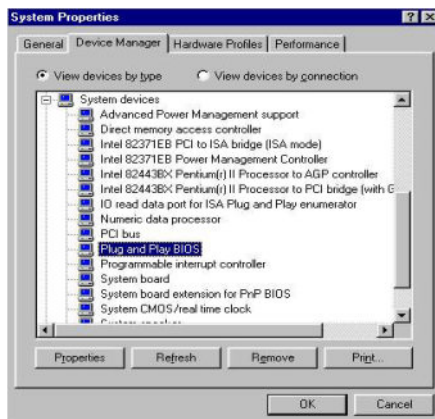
System Properties

? X

General | Device Manager | Hardware Profiles | Performance

View devices by type

View devices by connection

System devices

Advanced Power Management support

Direct memory access controller

Intel 82371EB PCI to ISA bridge (ISA mode)

Intel 82371EB Power Management Controller

Intel 82443BX Pentium(r) II Processor to AGP controller

Intel 82443BX Pentium(r) II Processor to PCI bridge (with G

IO read data port for ISA Plug and Play enumerator

Numeric data processor

PCI bus

Plug and Play BIOS

Programmable interrupt controller

System board

System board extension for PnP BIOS

System CMOS/real time clock

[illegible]

Properties

Refresh

Remove

Print...

OK

Cancel